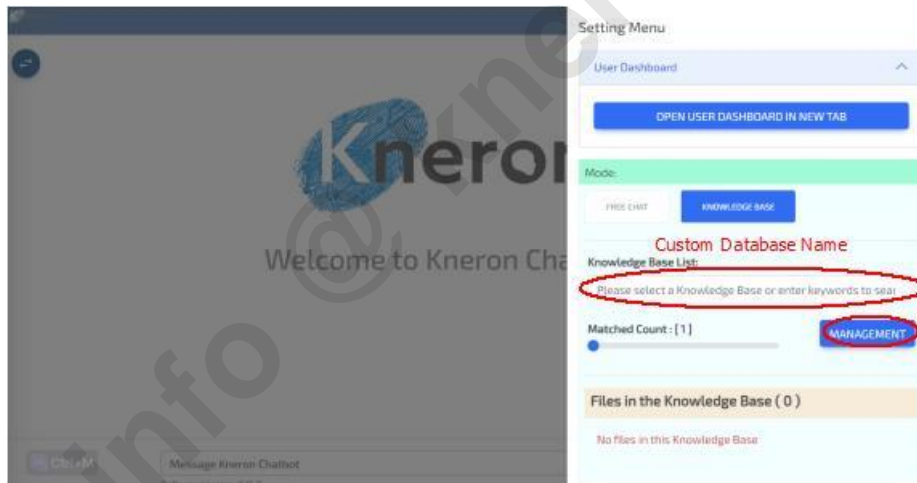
Kneron

Welcome to Kneron Cha

Ctrl+M

Message Kneron Chatbot

Setting Menu

User Dashboard

OPEN USER DASHBOARD IN NEW TAB

Mode:

FREE CHAT

KNOWLEDGE BASE

Custom Database Name

Knowledge Base List:

Please select a Knowledge Base or enter keywords to sea

Matched Count : [1]

MANAGEMENT

Files in the Knowledge Base ( 0 )

No files in this Knowledge Base

info@kne